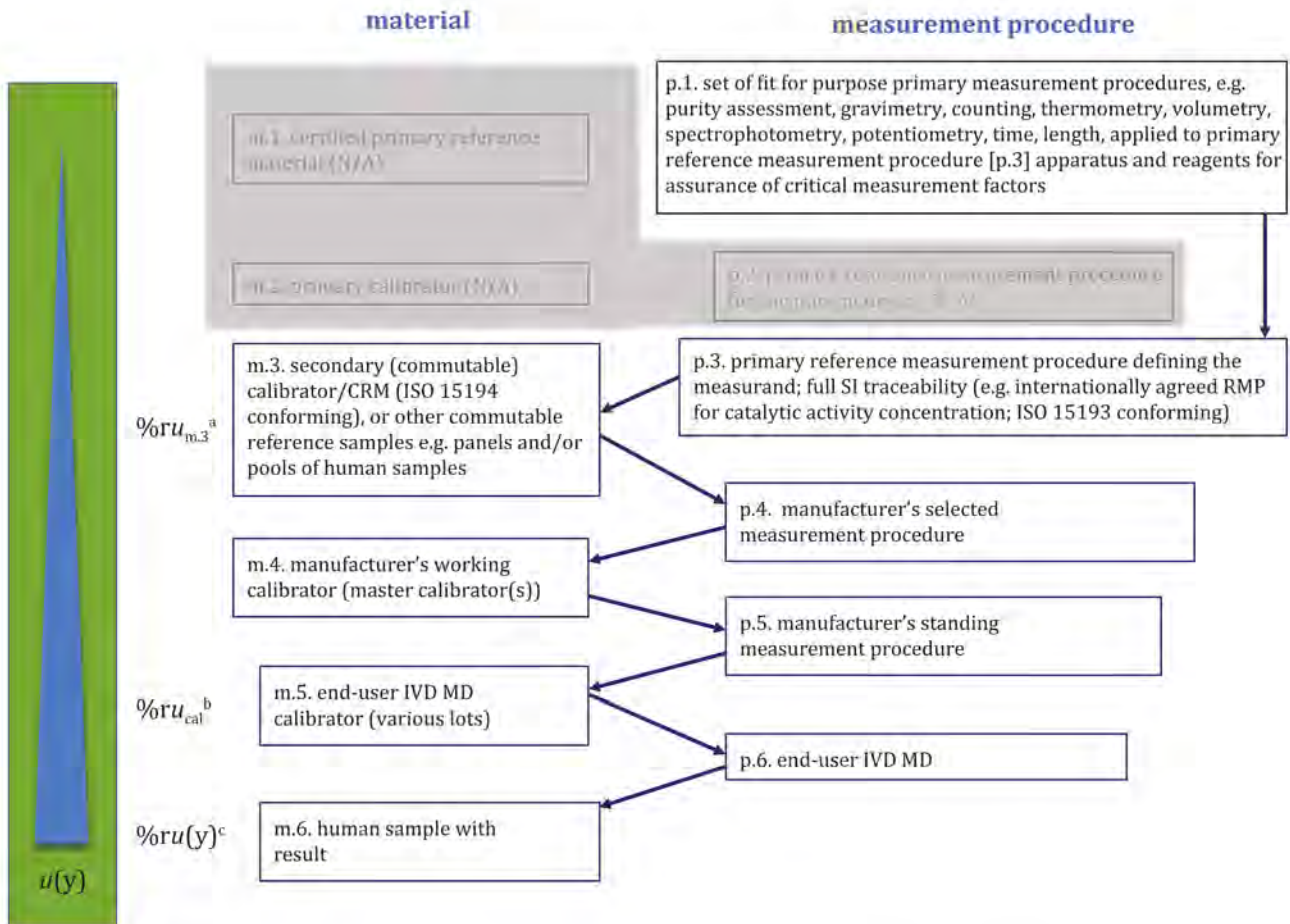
material

measurement procedure

p.1. set of fit for purpose primary measurement procedures, e.g. purity assessment, gravimetry, counting, thermometry, volumetry, spectrophotometry, potentiometry, time, length, applied to primary reference measurement procedure [p.3] apparatus and reagents for assurance of critical measurement factors

m.1. certified primary reference material (N/A)

m.2. primary calibrator (N/A)

p.2. primary reference measurement procedure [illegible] (N/A)

m.3. secondary (commutable) calibrator/CRM (ISO 15194 conforming), or other commutable reference samples e.g. panels and/or pools of human samples

p.3. primary reference measurement procedure defining the measurand; full SI traceability (e.g. internationally agreed RMP for catalytic activity concentration; ISO 15193 conforming)

$\%\text{r}u_{\text{m.3}}{}^{\text{a}}$

p.4. manufacturer's selected measurement procedure

m.4. manufacturer's working calibrator (master calibrator(s))

p.5. manufacturer's standing measurement procedure

$\%\text{r}u_{\text{cal}}{}^{\text{b}}$

m.5. end-user IVD MD calibrator (various lots)

p.6. end-user IVD MD

$\%\text{r}u(\text{y})^{\text{c}}$

m.6. human sample with result

$u(\text{y})$